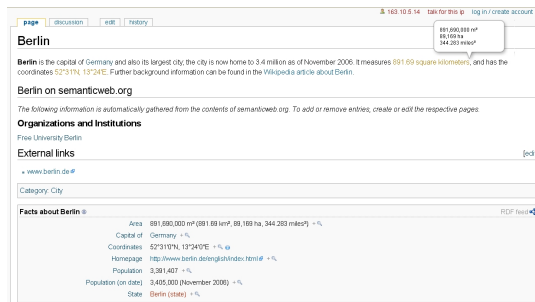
page | discussion | edit | history

163.10.5.14 talk for this ip log in / create account

Berlin

891,600,000 m²
89,169 ha
344.283 miles²

Berlin is the capital of Germany and also its largest city, the city is now home to 3.4 million as of November 2006. It measures 891.69 square kilometers, and has the coordinates 52°31'N, 13°24'E. Further background information can be found in the Wikipedia article about Berlin.

Berlin on semanticweb.org

The following information is automatically gathered from the contents of semanticweb.org. To add or remove entries, create or edit the respective pages.

Organizations and Institutions

Free University Berlin

External links

[edi

• www.berlin.de

Category: City

Facts about Berlin

RDF feed

| | |
|---|---|
| Area | 891,690,000 m² (891.69 km², 89,169 ha, 344.283 miles²) + |
| Capital of | Germany + |
| Coordinates | 52°31'0"N, 13°24'0"E + |
| Homepage | http://www.berlin.de/english/index.html + |
| Population | 3,391,407 + |
| Population (on date) | 3,405,000 (November 2006) + |
| State | Berlin (state) + |